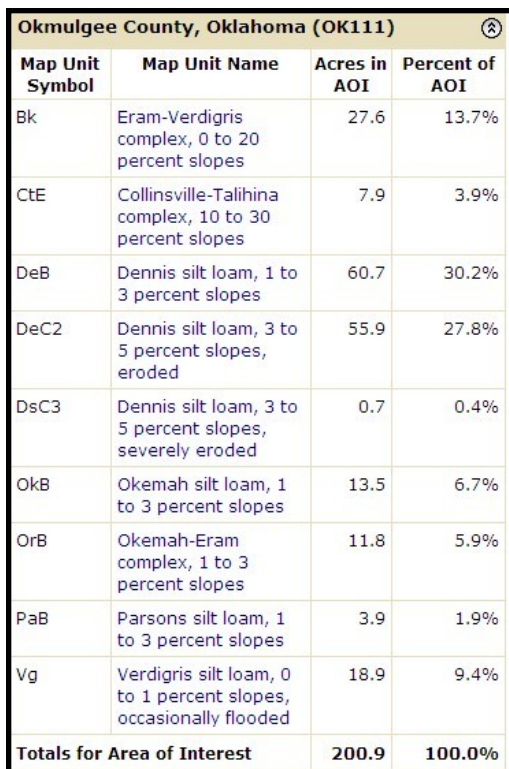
Okmulgee County, Oklahoma (OK111)

| Map Unit Symbol | Map Unit Name | Acres in AOI | Percent of AOI |
|---|---|---|---|
| Bk | Eram-Verdigris complex, 0 to 20 percent slopes | 27.6 | 13.7% |
| CtE | Collinsville-Talihina complex, 10 to 30 percent slopes | 7.9 | 3.9% |
| DeB | Dennis silt loam, 1 to 3 percent slopes | 60.7 | 30.2% |
| DeC2 | Dennis silt loam, 3 to 5 percent slopes, eroded | 55.9 | 27.8% |
| DsC3 | Dennis silt loam, 3 to 5 percent slopes, severely eroded | 0.7 | 0.4% |
| OkB | Okemah silt loam, 1 to 3 percent slopes | 13.5 | 6.7% |
| OrB | Okemah-Eram complex, 1 to 3 percent slopes | 11.8 | 5.9% |
| PaB | Parsons silt loam, 1 to 3 percent slopes | 3.9 | 1.9% |
| Vg | Verdigris silt loam, 0 to 1 percent slopes, occasionally flooded | 18.9 | 9.4% |
| Totals for Area of Interest | | 200.9 | 100.0% |